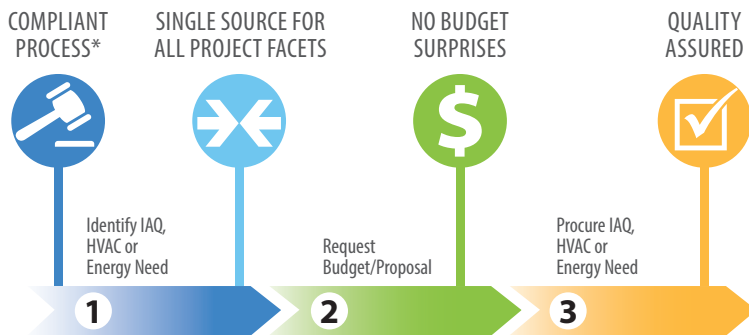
COMPLIANT PROCESS*

SINGLE SOURCE FOR ALL PROJECT FACETS

NO BUDGET SURPRISES

QUALITY ASSURED

$

Identify IAQ, HVAC or Energy Need

Request Budget/Proposal

Procure IAQ, HVAC or Energy Need

1

2

3